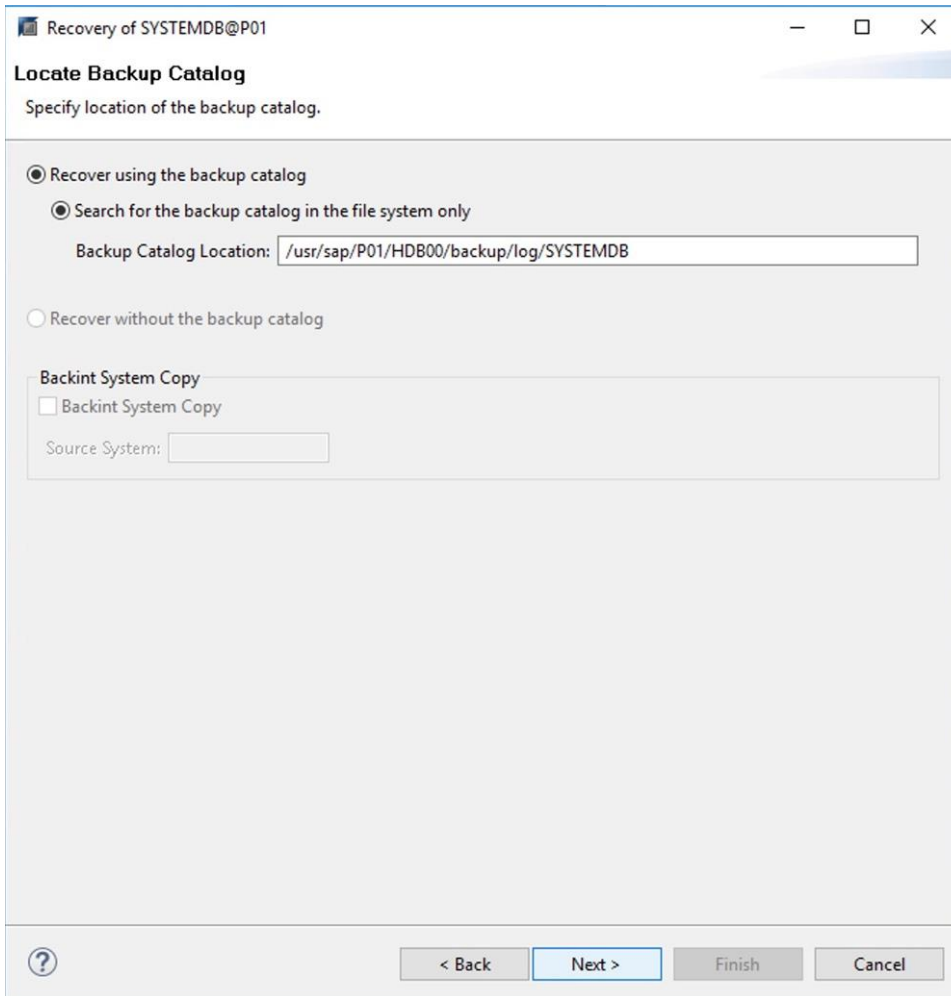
Recovery of SYSTEMDB@P01

Locate Backup Catalog

Specify location of the backup catalog.

Recover using the backup catalog

Search for the backup catalog in the file system only

Backup Catalog Location: /usr/sap/P01/HDB00/backup/log/SYSTEMDB

Recover without the backup catalog

Backint System Copy

Backint System Copy

Source System:

?

< Back

Next >

Finish

Cancel